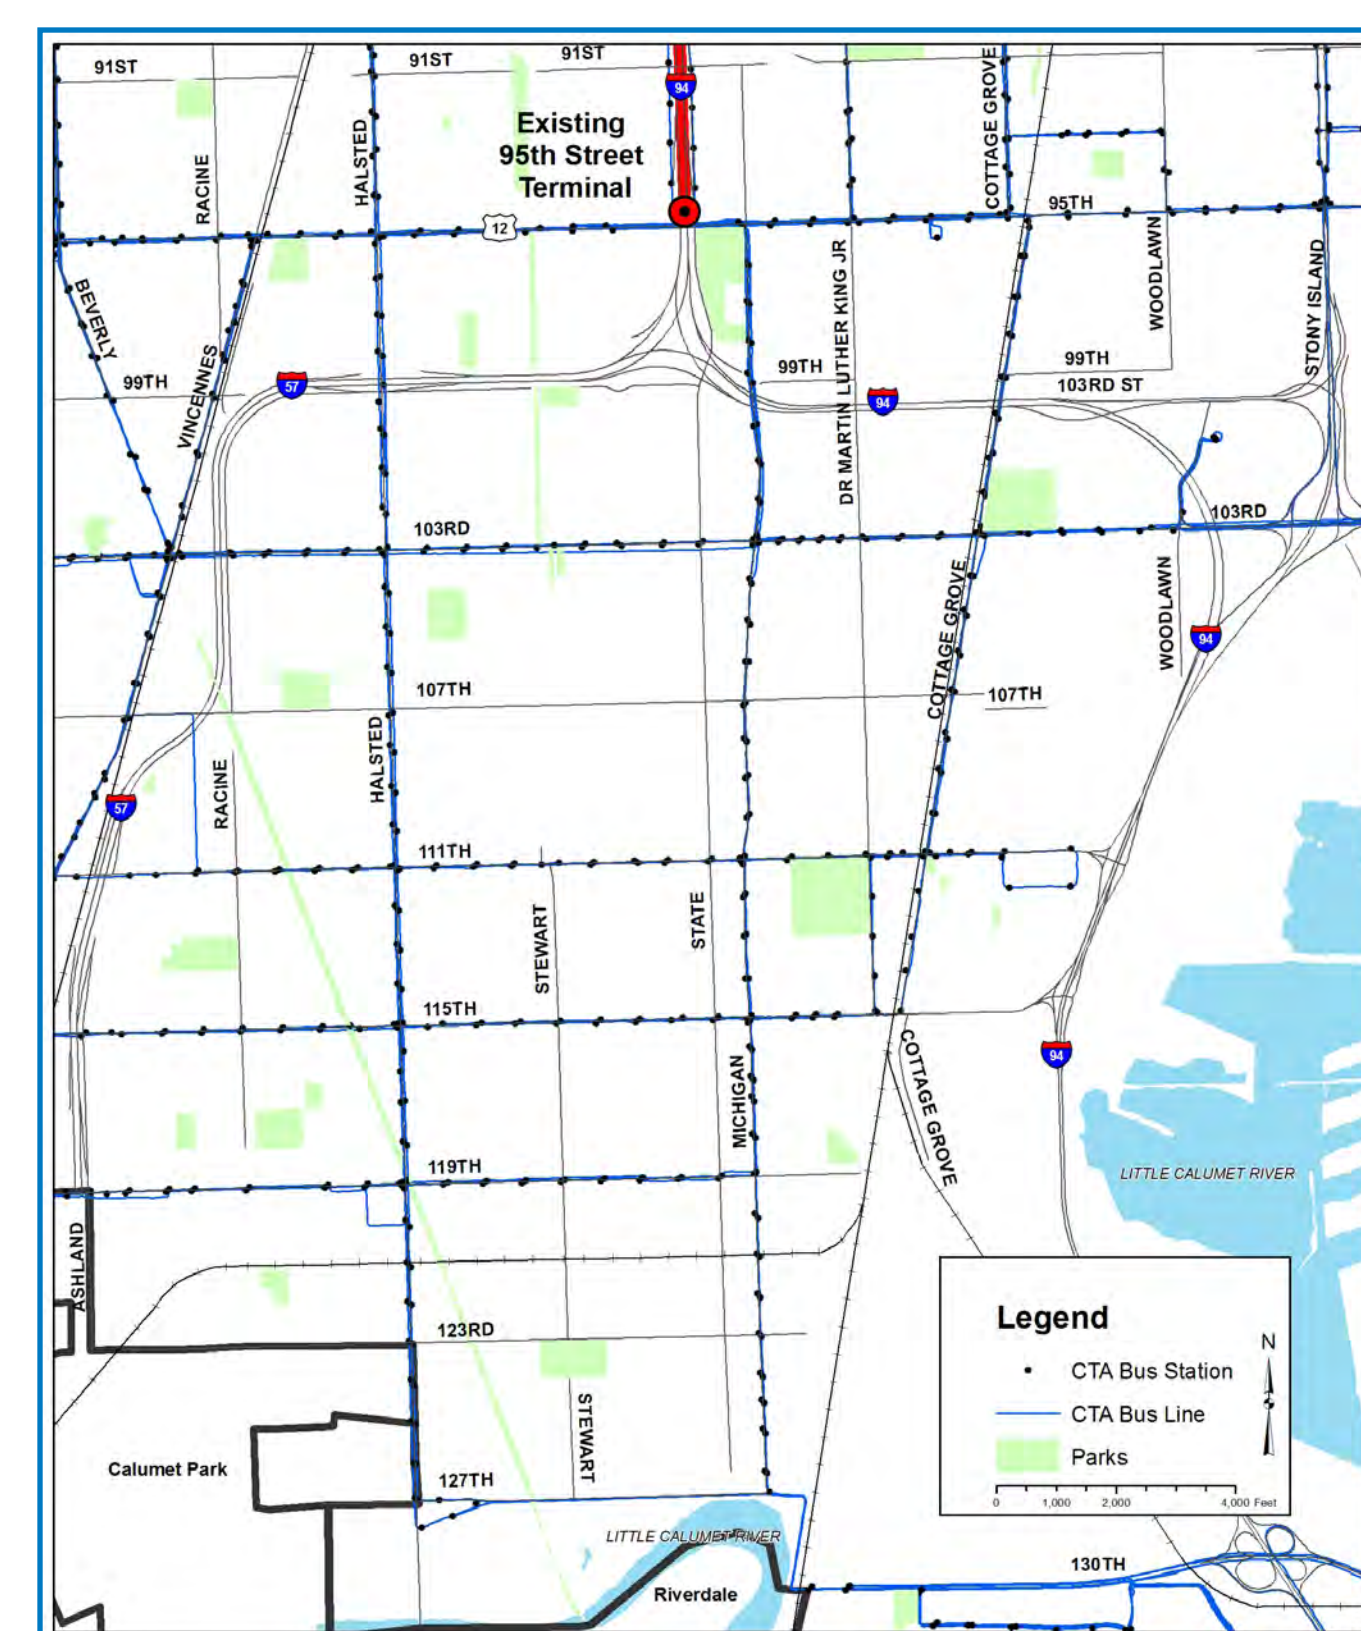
91ST
91ST
91ST
94
Existing
95th Street
Terminal
COTTAGE GROVE
RACINE
HALSTED
12
95TH
WOODLAWN
STONY ISLAND
BEVERLY
99TH
VINCENNES
57
99TH
DR MARTIN LUTHER KING JR
94
99TH
103RD ST
103RD
103RD
COTTAGE GROVE
WOODLAWN
94
107TH
107TH
HALSTED
RACINE
57
111TH
STEWART
STATE
115TH
COTTAGE GROVE
94
MICHIGAN
LITTLE CALUMET RIVER
119TH
ASHLAND
Legend
CTA Bus Station
CTA Bus Line
Parks
N
0 1,000 2,000 4,000 Feet
123RD
STEWART
Calumet Park
127TH
LITTLE CALUMET RIVER
130TH
Riverdale